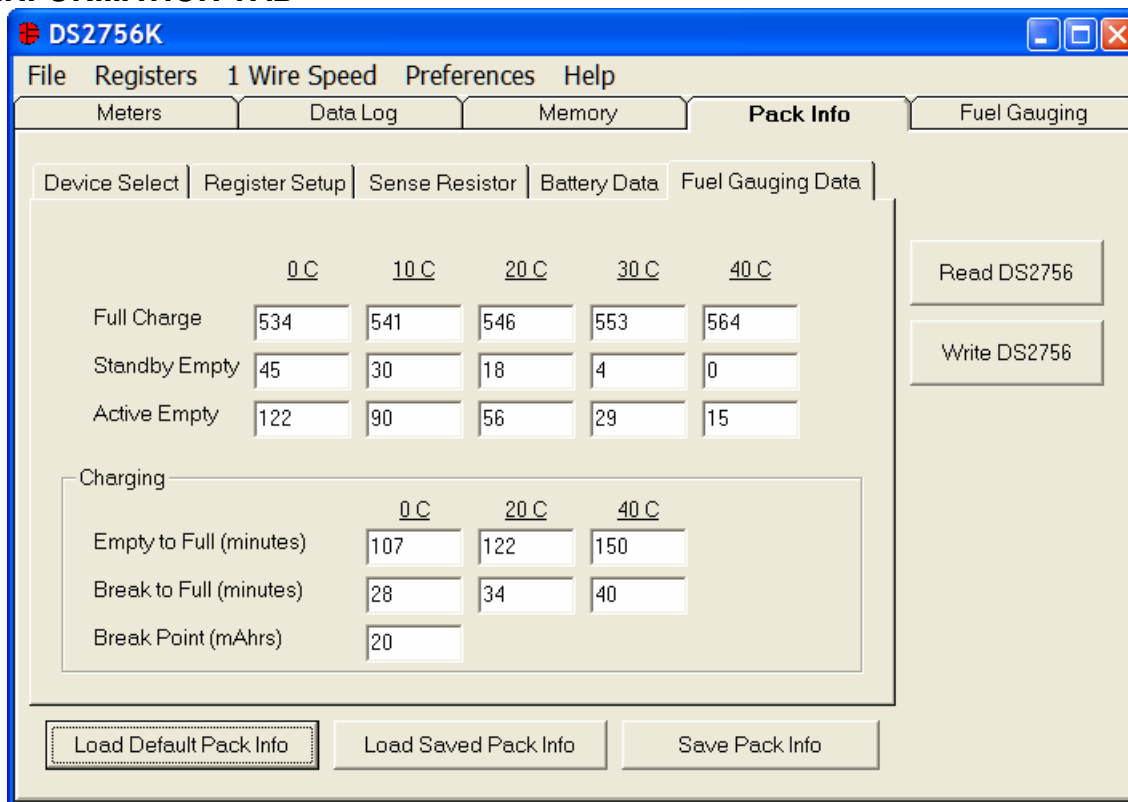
DS2756K

File Registers 1 Wire Speed Preferences Help

Meters | Data Log | Memory | Pack Info | Fuel Gauging

Device Select | Register Setup | Sense Resistor | Battery Data | Fuel Gauging Data

| | 0 C | 10 C | 20 C | 30 C | 40 C |
|---|---|---|---|---|---|
| Full Charge | 534 | 541 | 546 | 553 | 564 |
| Standby Empty | 45 | 30 | 18 | 4 | 0 |
| Active Empty | 122 | 90 | 56 | 29 | 15 |

Charging

| | 0 C | 20 C | 40 C |
|---|---|---|---|
| Empty to Full (minutes) | 107 | 122 | 150 |
| Break to Full (minutes) | 28 | 34 | 40 |
| Break Point (mAhrs) | 20 | | |

Read DS2756

Write DS2756

Load Default Pack Info

Load Saved Pack Info

Save Pack Info